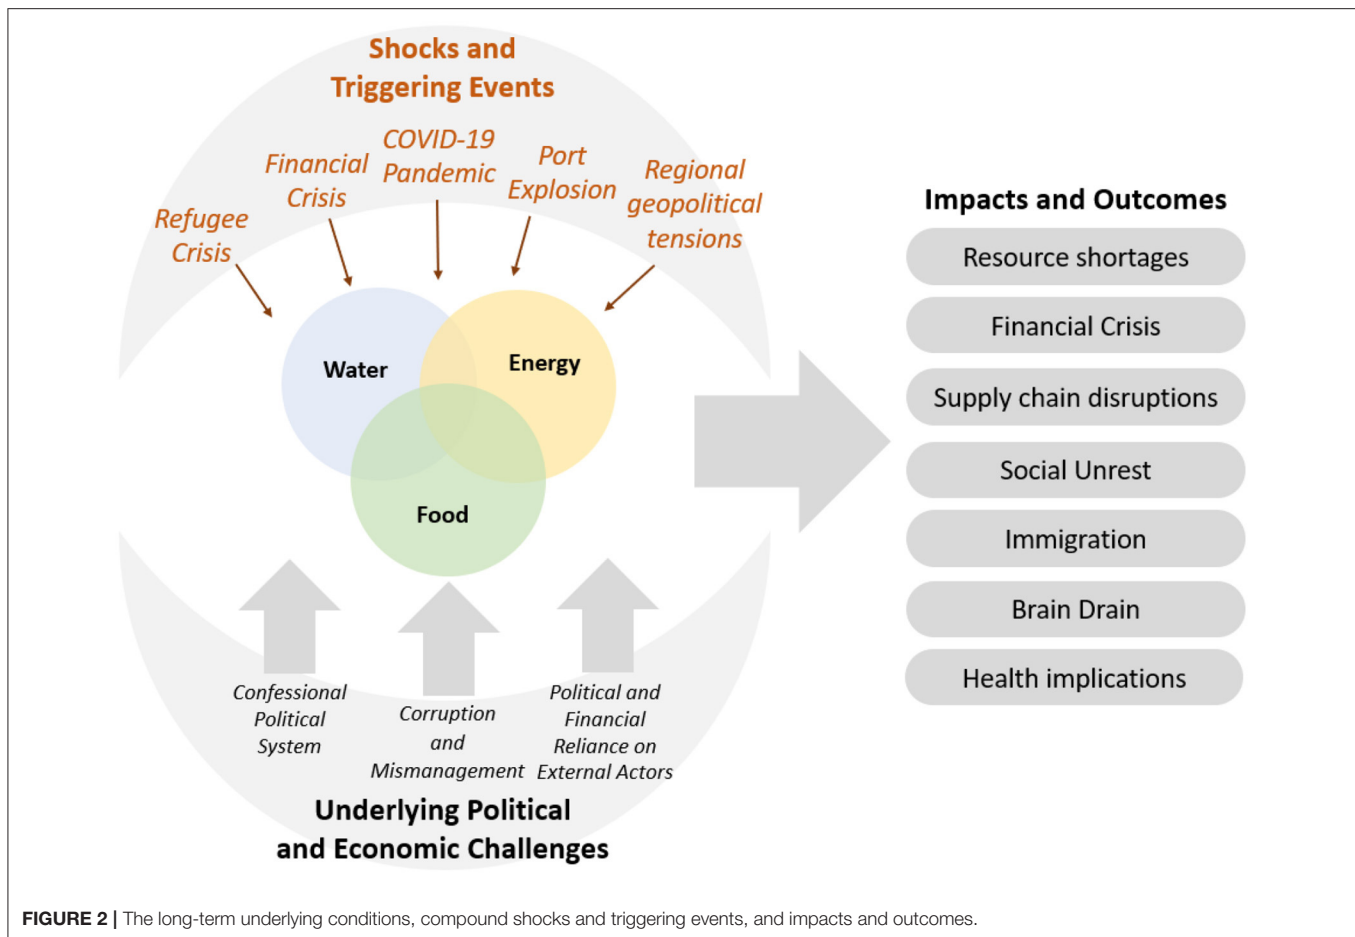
Shocks and Triggering Events

Refugee Crisis

Financial Crisis

COVID-19 Pandemic

Port Explosion

Regional geopolitical tensions

Water

Energy

Food

Confessional Political System

Corruption and Mismanagement

Political and Financial Reliance on External Actors

Underlying Political and Economic Challenges

Impacts and Outcomes

Resource shortages

Financial Crisis

Supply chain disruptions

Social Unrest

Immigration

Brain Drain

Health implications

**FIGURE 2 |** The long-term underlying conditions, compound shocks and triggering events, and impacts and outcomes.